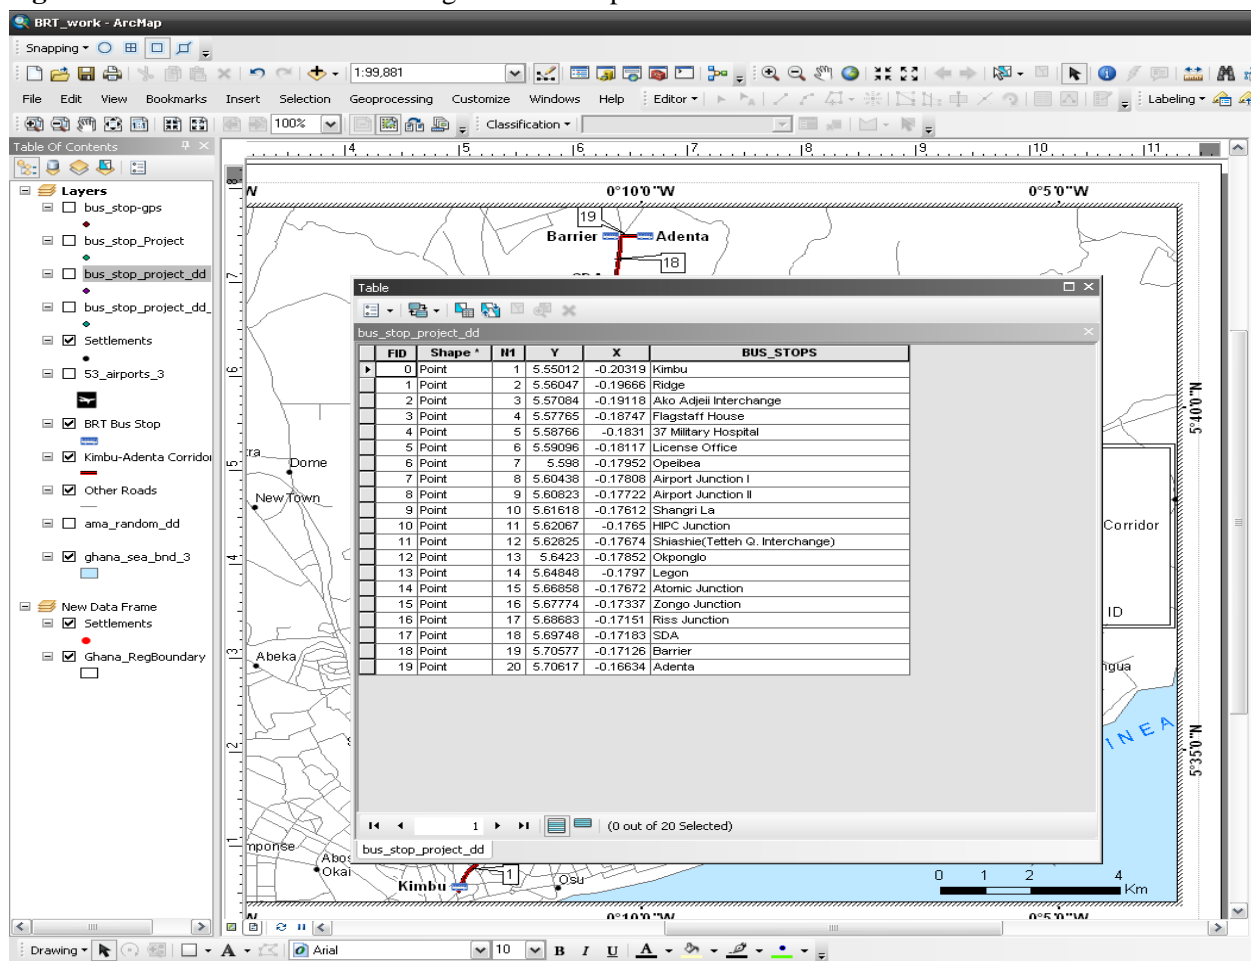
BRT_work - ArcMap

Snapping

1:99,881

File Edit View Bookmarks Insert Selection Geoprocessing Customize Windows Help Editor Labeling

100%

Classification

Table Of Contents

Layers
bus_stop-gps
bus_stop_Project
bus_stop_project_dd
bus_stop_project_dd_
Settlements
53_airports_3
BRT Bus Stop
Kimbu-Adenta Corridor
Other Roads
ama_random_dd
ghana_sea_bnd_3
New Data Frame
Settlements
Ghana_RegBoundary

4 5 6 7 8 9 10 11

0°10'0"W 0°5'0"W

19
Barrier Adenta
18

Table

bus_stop_project_dd

| FID | Shape * | N1 | Y | X | BUS_STOPS |
|---|---|---|---|---|---|
| 0 | Point | 1 | 5.55012 | -0.20319 | Kimbu |
| 1 | Point | 2 | 5.56047 | -0.19666 | Ridge |
| 2 | Point | 3 | 5.57084 | -0.19118 | Ako Adjeii Interchange |
| 3 | Point | 4 | 5.57765 | -0.18747 | Flagstaff House |
| 4 | Point | 5 | 5.58766 | -0.1831 | 37 Military Hospital |
| 5 | Point | 6 | 5.59096 | -0.18117 | License Office |
| 6 | Point | 7 | 5.598 | -0.17952 | Opeibea |
| 7 | Point | 8 | 5.60438 | -0.17808 | Airport Junction I |
| 8 | Point | 9 | 5.60823 | -0.17722 | Airport Junction II |
| 9 | Point | 10 | 5.61618 | -0.17612 | Shangri La |
| 10 | Point | 11 | 5.62067 | -0.1765 | HIPC Junction |
| 11 | Point | 12 | 5.62825 | -0.17674 | Shiashie(Tetteh Q. Interchange) |
| 12 | Point | 13 | 5.6423 | -0.17852 | Okponglo |
| 13 | Point | 14 | 5.64848 | -0.1797 | Legon |
| 14 | Point | 15 | 5.66858 | -0.17672 | Atomic Junction |
| 15 | Point | 16 | 5.67774 | -0.17337 | Zongo Junction |
| 16 | Point | 17 | 5.68683 | -0.17151 | Riss Junction |
| 17 | Point | 18 | 5.69748 | -0.17183 | SDA |
| 18 | Point | 19 | 5.70577 | -0.17126 | Barrier |
| 19 | Point | 20 | 5.70617 | -0.16634 | Adenta |

1 (0 out of 20 Selected)

bus_stop_project_dd

Dome
New Town
Abeka
mponse
Abos
Okai
Kimbu
1
Osu
Corridor
ID
gua
INEA
5°40'0"N
5°35'0"N
0 1 2 4 Km
0°10'0"W 0°5'0"W

Drawing Arial 10 B I U A